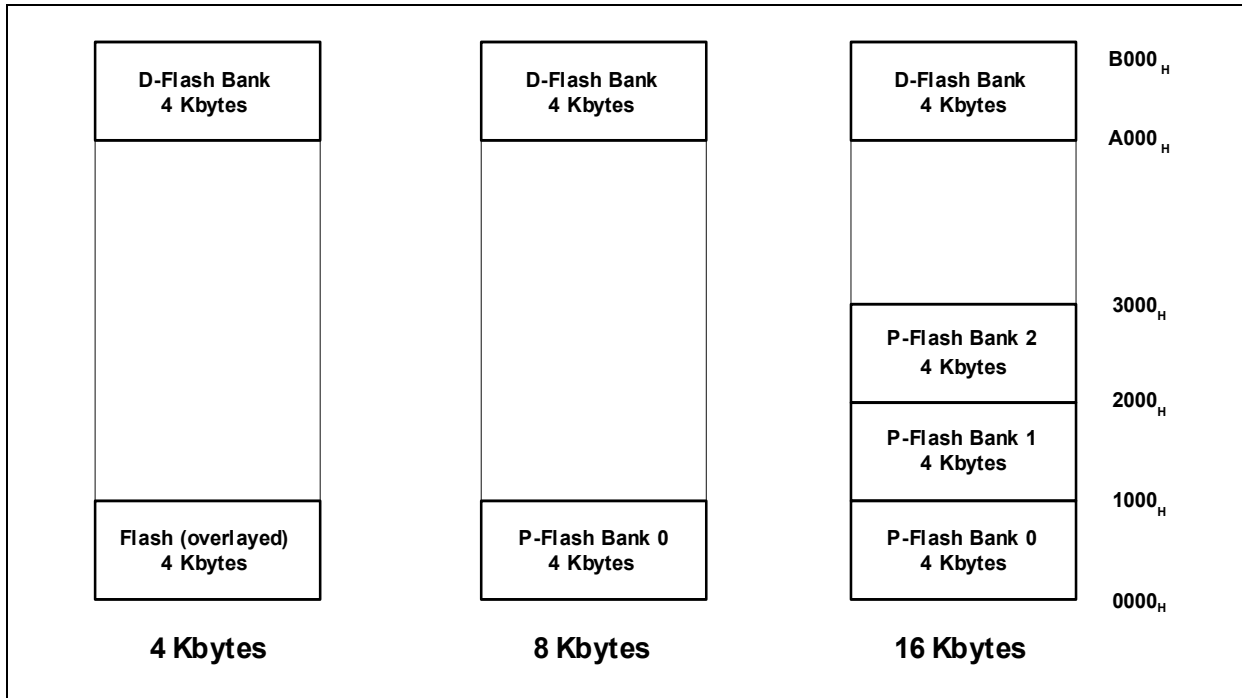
D-Flash Bank
4 Kbytes

Flash (overlayed)
4 Kbytes

4 Kbytes

D-Flash Bank
4 Kbytes

P-Flash Bank 0
4 Kbytes

8 Kbytes

D-Flash Bank
4 Kbytes

P-Flash Bank 2
4 Kbytes

P-Flash Bank 1
4 Kbytes

P-Flash Bank 0
4 Kbytes

16 Kbytes

$B000_H$
$A000_H$
$3000_H$
$2000_H$
$1000_H$
$0000_H$